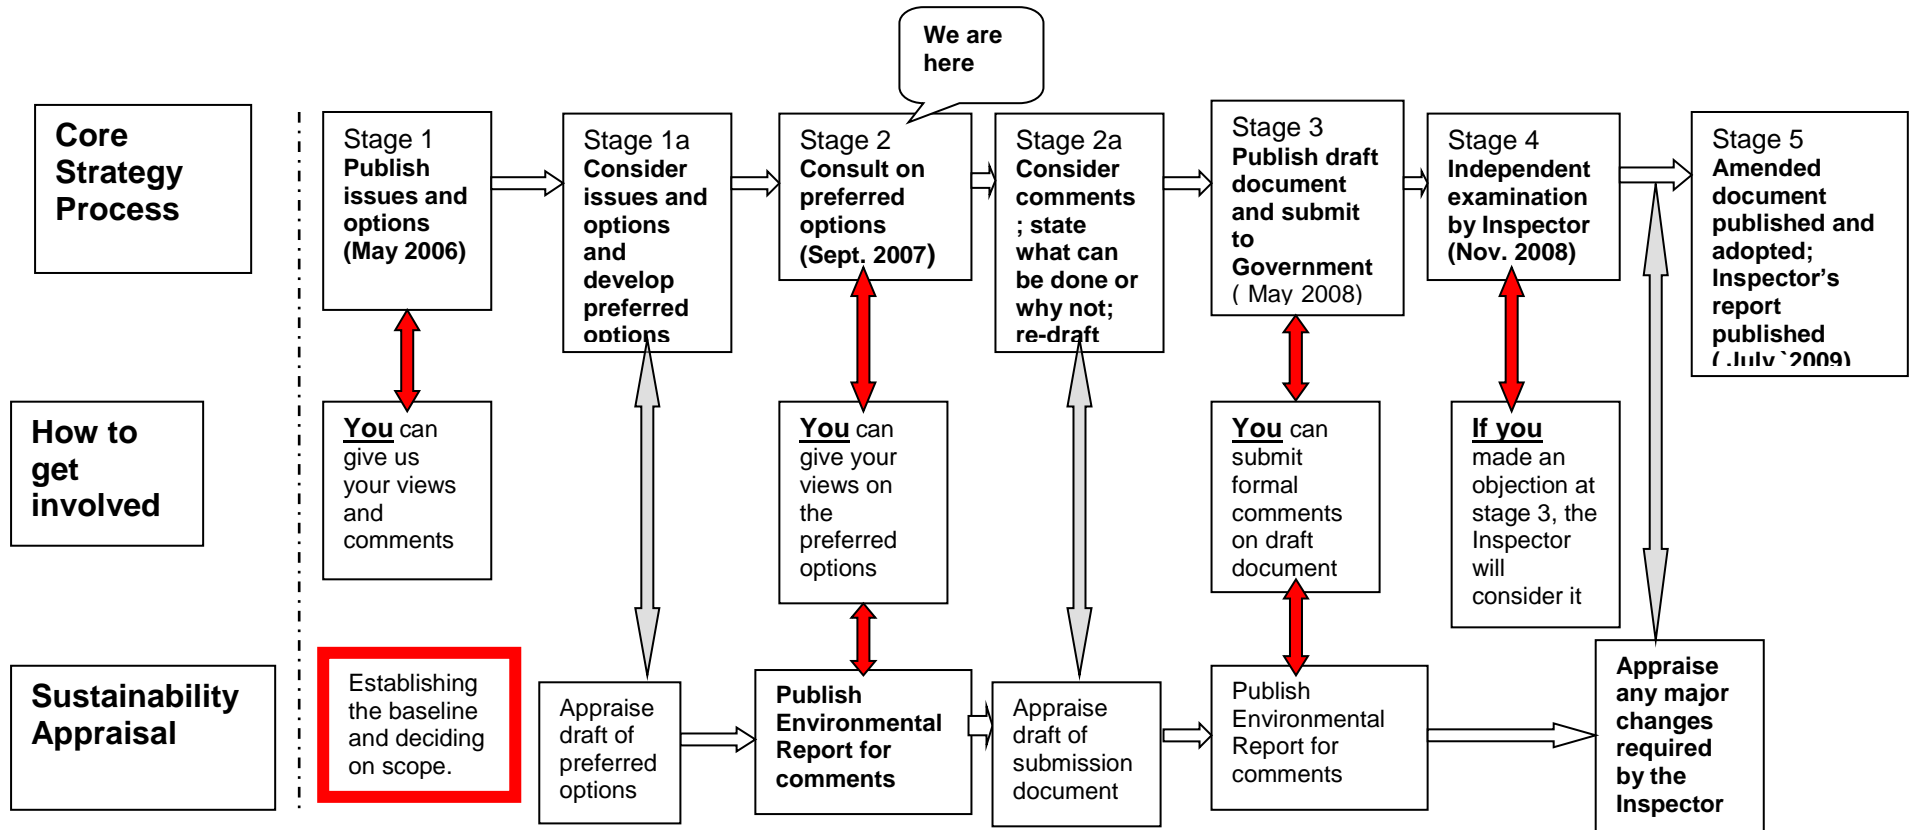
We are here

Core Strategy Process

Stage 1
Publish issues and options (May 2006)

Stage 1a
Consider issues and options and develop preferred options

Stage 2
Consult on preferred options (Sept. 2007)

Stage 2a
Consider comments ; state what can be done or why not; re-draft

Stage 3
Publish draft document and submit to Government ( May 2008)

Stage 4
Independent examination by Inspector (Nov. 2008)

Stage 5
Amended document published and adopted; Inspector's report published ( July `2009)

How to get involved

You can give us your views and comments

You can give your views on the preferred options

You can submit formal comments on draft document

If you made an objection at stage 3, the Inspector will consider it

Sustainability Appraisal

Establishing the baseline and deciding on scope.

Appraise draft of preferred options

Publish Environmental Report for comments

Appraise draft of submission document

Publish Environmental Report for comments

Appraise any major changes required by the Inspector